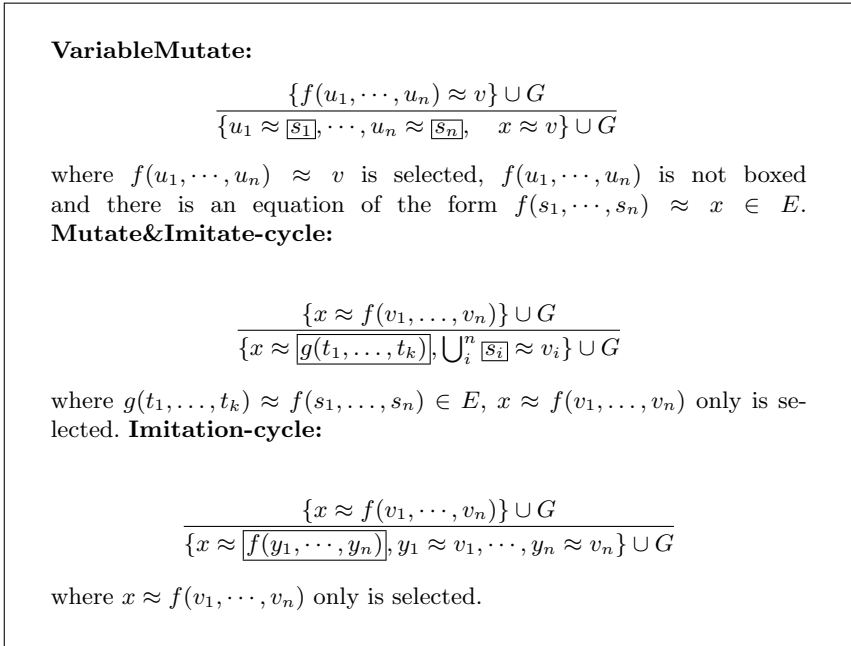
**VariableMutate:**

$$\frac{\{f(u_1, \cdots, u_n) \approx v\} \cup G}{\{u_1 \approx \boxed{s_1}, \cdots, u_n \approx \boxed{s_n}, \quad x \approx v\} \cup G}$$

where $f(u_1, \cdots, u_n) \approx v$ is selected, $f(u_1, \cdots, u_n)$ is not boxed and there is an equation of the form $f(s_1, \cdots, s_n) \approx x \in E$. **Mutate&Imitate-cycle:**

$$\frac{\{x \approx f(v_1, \ldots, v_n)\} \cup G}{\{x \approx \boxed{g(t_1, \ldots, t_k)}, \bigcup_i^n \boxed{s_i} \approx v_i\} \cup G}$$

where $g(t_1, \ldots, t_k) \approx f(s_1, \ldots, s_n) \in E$, $x \approx f(v_1, \ldots, v_n)$ only is selected. **Imitation-cycle:**

$$\frac{\{x \approx f(v_1, \cdots, v_n)\} \cup G}{\{x \approx \boxed{f(y_1, \cdots, y_n)}, y_1 \approx v_1, \cdots, y_n \approx v_n\} \cup G}$$

where $x \approx f(v_1, \cdots, v_n)$ only is selected.